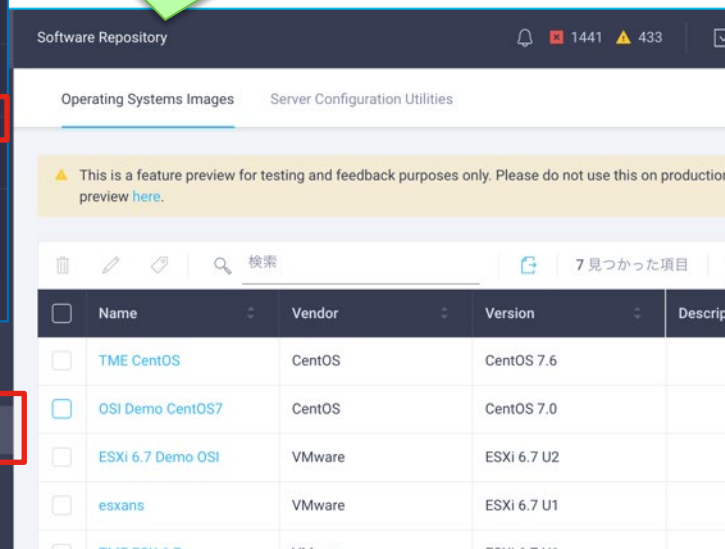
Software Repository 1441 433

Operating Systems Images Server Configuration Utilities

This is a feature preview for testing and feedback purposes only. Please do not use this on productio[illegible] preview here.

検索 7 見つかった項目

| Name | Vendor | Version | Descrip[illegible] |
|---|---|---|---|
| TME CentOS | CentOS | CentOS 7.6 | |
| OSI Demo CentOS7 | CentOS | CentOS 7.0 | |
| ESXi 6.7 Demo OSI | VMware | ESXi 6.7 U2 | |
| esxans | VMware | ESXi 6.7 U1 | |
| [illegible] | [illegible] | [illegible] | |